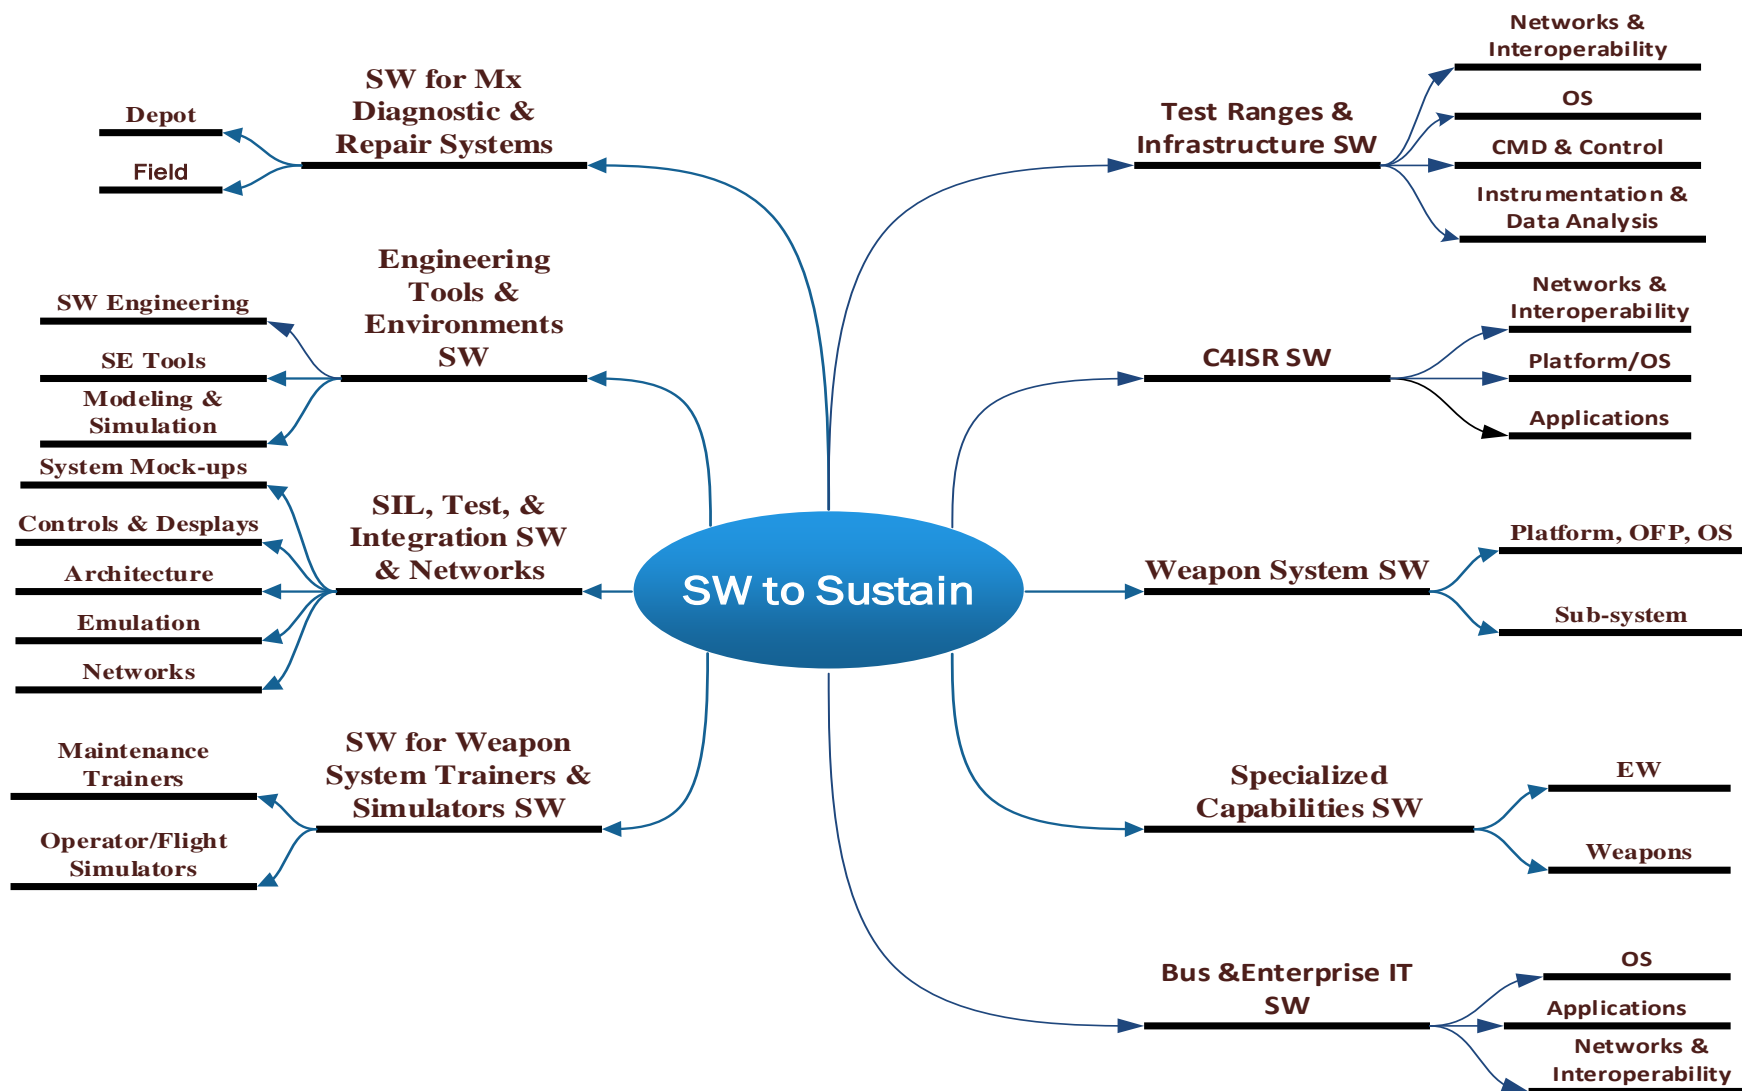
SW to Sustain

SW for Mx Diagnostic & Repair Systems

Depot

Field

Engineering Tools & Environments SW

SW Engineering

SE Tools

Modeling & Simulation

SIL, Test, & Integration SW & Networks

System Mock-ups

Controls & Desplays

Architecture

Emulation

Networks

SW for Weapon System Trainers & Simulators SW

Maintenance Trainers

Operator/Flight Simulators

Test Ranges & Infrastructure SW

Networks & Interoperability

OS

CMD & Control

Instrumentation & Data Analysis

C4ISR SW

Networks & Interoperability

Platform/OS

Applications

Weapon System SW

Platform, OFP, OS

Sub-system

Specialized Capabilities SW

EW

Weapons

Bus &Enterprise IT SW

OS

Applications

Networks & Interoperability